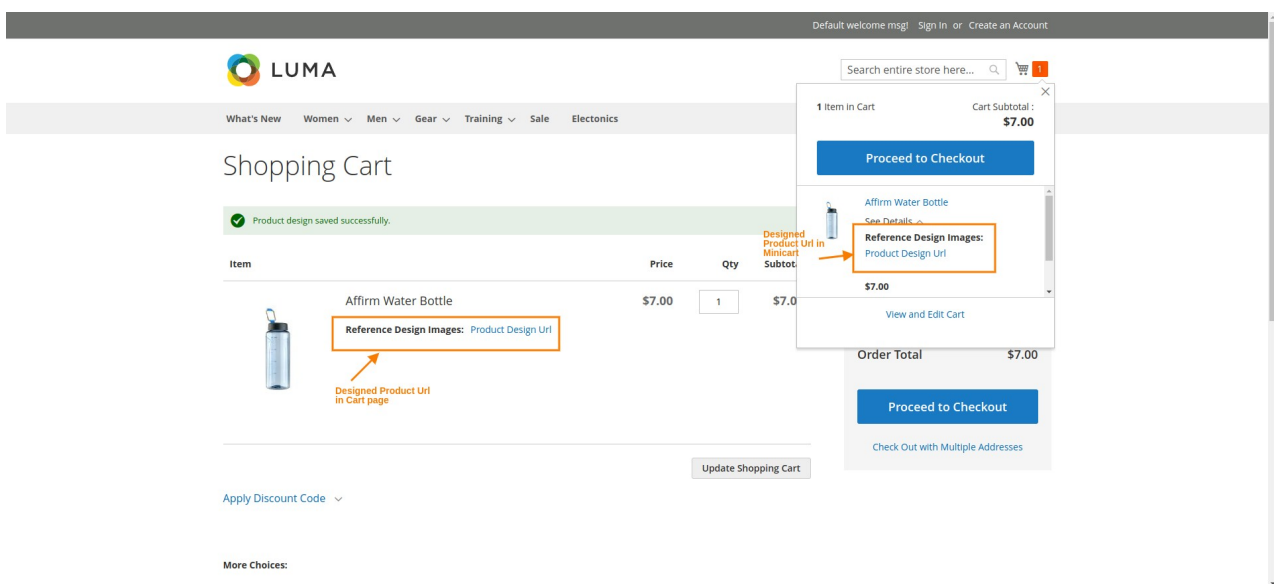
Default welcome msg! Sign In or Create an Account

LUMA

Search entire store here...

1

What's New Women Men Gear Training Sale Electonics

Shopping Cart

Product design saved successfully.

| Item | Price | Qty | Subtota |
|---|---|---|---|
| Affirm Water Bottle<br>Reference Design Images: Product Design Url | $7.00 | 1 | $7.0 |

Designed Product Url in Cart page

Update Shopping Cart

Apply Discount Code

More Choices:

1 Item in Cart

Cart Subtotal : $7.00

Proceed to Checkout

Affirm Water Bottle

See Details

Reference Design Images:
Product Design Url

Designed Product Url in Minicart

$7.00

View and Edit Cart

Order Total $7.00

Proceed to Checkout

Check Out with Multiple Addresses